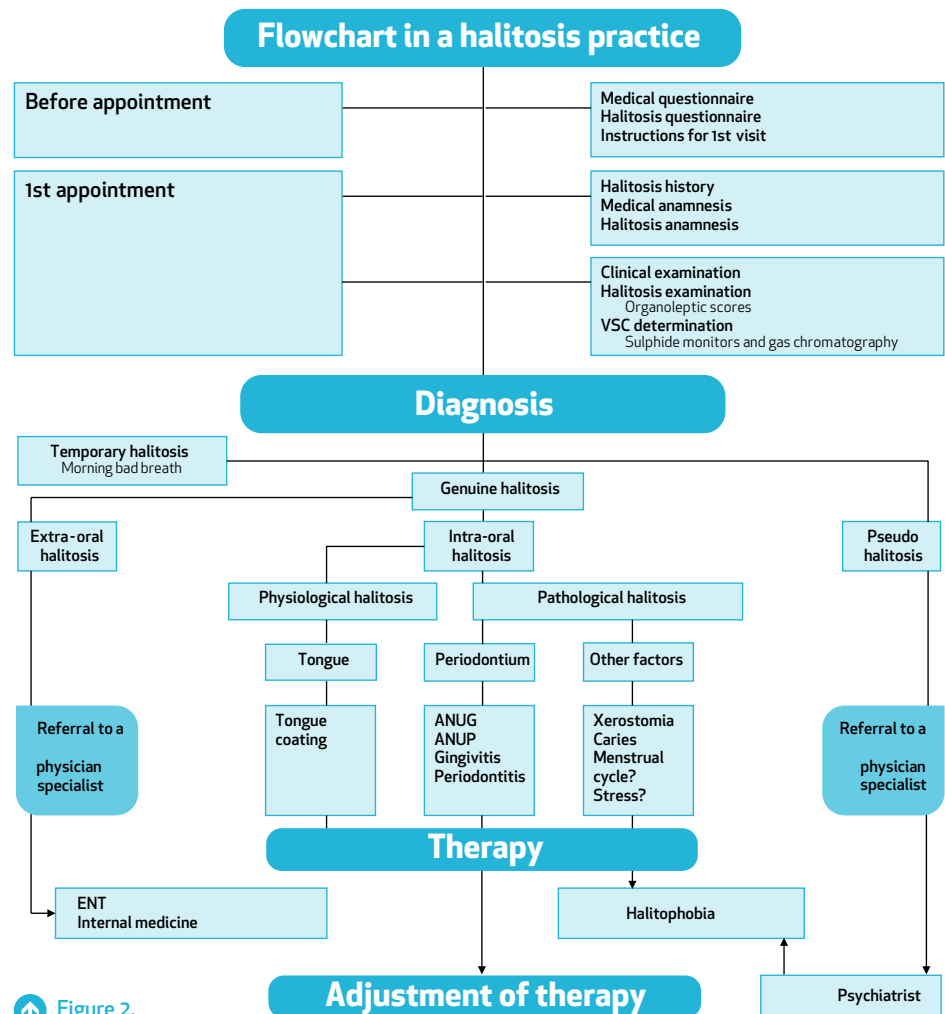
Flowchart in a halitosis practice

Before appointment

Medical questionnaire
Halitosis questionnaire
Instructions for 1st visit

1st appointment

Halitosis history
Medical anamnesis
Halitosis anamnesis

Clinical examination
Halitosis examination
Organoleptic scores
VSC determination
Sulphide monitors and gas chromatography

Diagnosis

Temporary halitosis
Morning bad breath

Genuine halitosis

Extra-oral halitosis

Intra-oral halitosis

Pseudo halitosis

Physiological halitosis

Pathological halitosis

Tongue

Periodontium

Other factors

Referral to a physician specialist

Tongue coating

ANUG
ANUP
Gingivitis
Periodontitis

Xerostomia
Caries
Menstrual cycle?
Stress?

Referral to a physician specialist

Therapy

ENT
Internal medicine

Halitophobia

Adjustment of therapy

Psychiatrist

Figure 2.